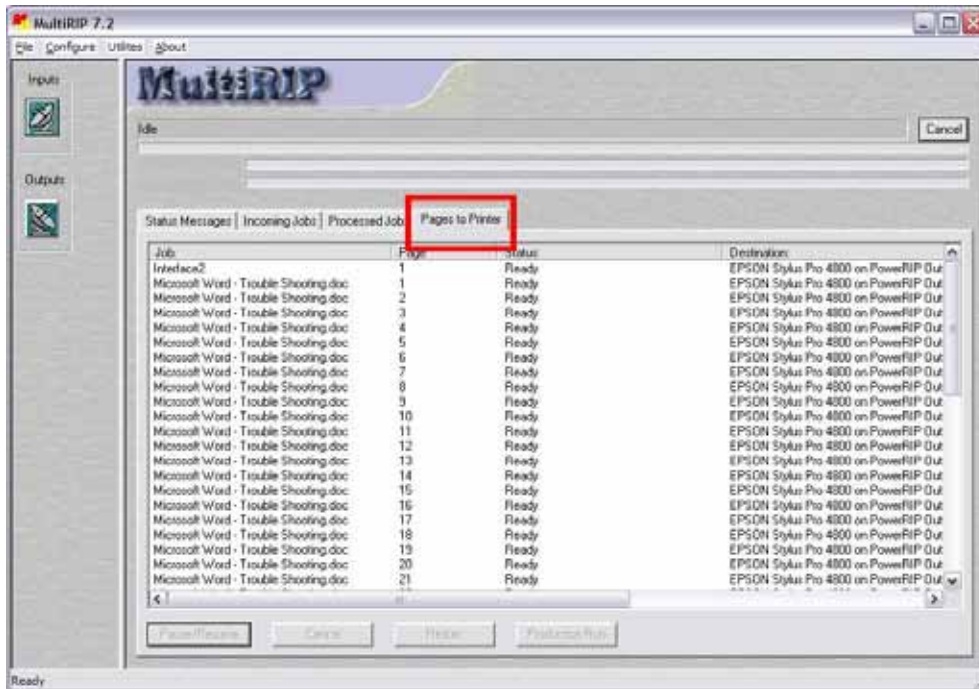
MultiRIP 7.2

File Configure Utilities About

Inputs

Outputs

MultiRIP

Idle

Cancel

Status Messages | Incoming Jobs | Processed Jobs | Pages to Printer

| Job | Page | Status | Destination |
|---|---|---|---|
| Interface2 | 1 | Ready | EPSON Stylus Pro 4800 on PowerRIP Out |
| Microsoft Word - Trouble Shooting.doc | 1 | Ready | EPSON Stylus Pro 4800 on PowerRIP Out |
| Microsoft Word - Trouble Shooting.doc | 2 | Ready | EPSON Stylus Pro 4800 on PowerRIP Out |
| Microsoft Word - Trouble Shooting.doc | 3 | Ready | EPSON Stylus Pro 4800 on PowerRIP Out |
| Microsoft Word - Trouble Shooting.doc | 4 | Ready | EPSON Stylus Pro 4800 on PowerRIP Out |
| Microsoft Word - Trouble Shooting.doc | 5 | Ready | EPSON Stylus Pro 4800 on PowerRIP Out |
| Microsoft Word - Trouble Shooting.doc | 6 | Ready | EPSON Stylus Pro 4800 on PowerRIP Out |
| Microsoft Word - Trouble Shooting.doc | 7 | Ready | EPSON Stylus Pro 4800 on PowerRIP Out |
| Microsoft Word - Trouble Shooting.doc | 8 | Ready | EPSON Stylus Pro 4800 on PowerRIP Out |
| Microsoft Word - Trouble Shooting.doc | 9 | Ready | EPSON Stylus Pro 4800 on PowerRIP Out |
| Microsoft Word - Trouble Shooting.doc | 10 | Ready | EPSON Stylus Pro 4800 on PowerRIP Out |
| Microsoft Word - Trouble Shooting.doc | 11 | Ready | EPSON Stylus Pro 4800 on PowerRIP Out |
| Microsoft Word - Trouble Shooting.doc | 12 | Ready | EPSON Stylus Pro 4800 on PowerRIP Out |
| Microsoft Word - Trouble Shooting.doc | 13 | Ready | EPSON Stylus Pro 4800 on PowerRIP Out |
| Microsoft Word - Trouble Shooting.doc | 14 | Ready | EPSON Stylus Pro 4800 on PowerRIP Out |
| Microsoft Word - Trouble Shooting.doc | 15 | Ready | EPSON Stylus Pro 4800 on PowerRIP Out |
| Microsoft Word - Trouble Shooting.doc | 16 | Ready | EPSON Stylus Pro 4800 on PowerRIP Out |
| Microsoft Word - Trouble Shooting.doc | 17 | Ready | EPSON Stylus Pro 4800 on PowerRIP Out |
| Microsoft Word - Trouble Shooting.doc | 18 | Ready | EPSON Stylus Pro 4800 on PowerRIP Out |
| Microsoft Word - Trouble Shooting.doc | 19 | Ready | EPSON Stylus Pro 4800 on PowerRIP Out |
| Microsoft Word - Trouble Shooting.doc | 20 | Ready | EPSON Stylus Pro 4800 on PowerRIP Out |
| Microsoft Word - Trouble Shooting.doc | 21 | Ready | EPSON Stylus Pro 4800 on PowerRIP Out |

Pause/Resume Delete Reorder Production Run

Ready